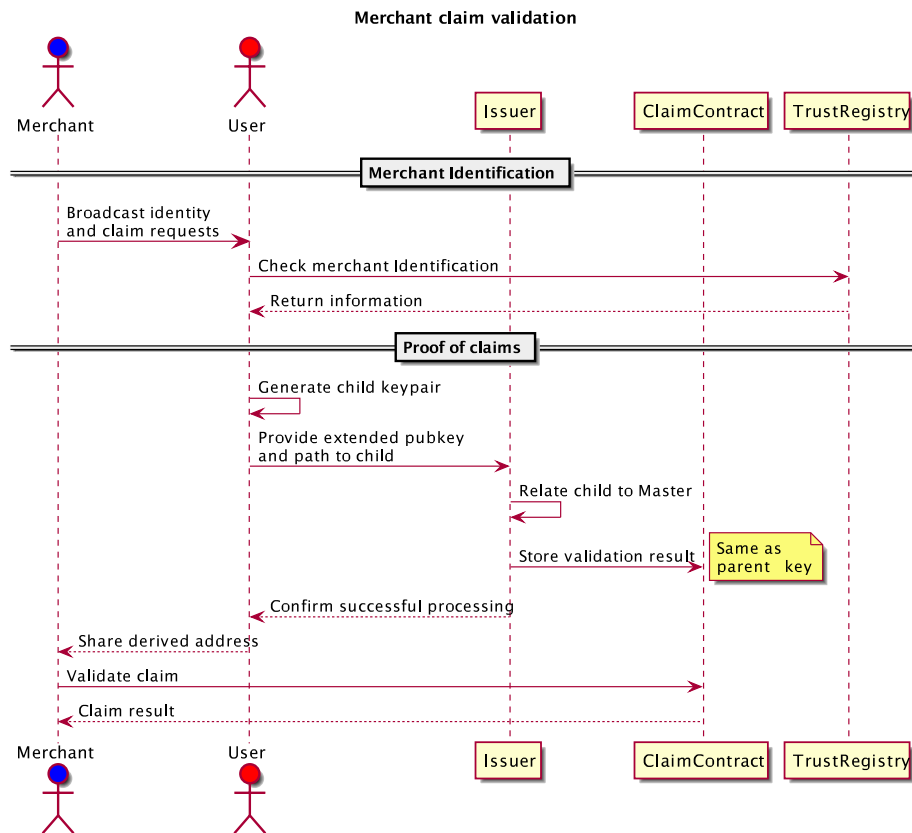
Merchant claim validation

Merchant

User

Issuer

ClaimContract

TrustRegistry

Merchant Identification

Broadcast identity and claim requests

Check merchant Identification

Return information

Proof of claims

Generate child keypair

Provide extended pubkey and path to child

Relate child to Master

Store validation result

Same as parent key

Confirm successful processing

Share derived address

Validate claim

Claim result

Merchant

User

Issuer

ClaimContract

TrustRegistry